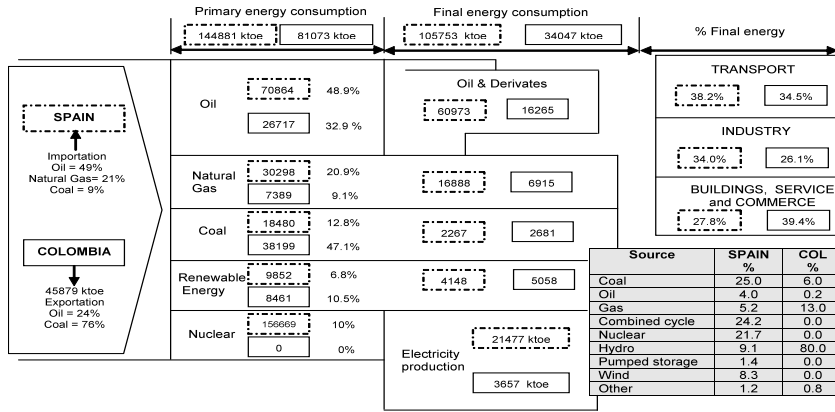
Primary energy consumption

144881 ktoe | 81073 ktoe

Final energy consumption

105753 ktoe | 34047 ktoe

% Final energy

SPAIN

Importation
Oil = 49%
Natural Gas= 21%
Coal = 9%

COLOMBIA

45879 ktoe
Exportation
Oil = 24%
Coal = 76%

Oil
70864 48.9%
26717 32.9 %

Natural Gas
30298 20.9%
7389 9.1%

Coal
18480 12.8%
38199 47.1%

Renewable Energy
9852 6.8%
8461 10.5%

Nuclear
156669 10%
0 0%

Oil & Derivates
60973 16265

16888 6915

2267 2681

4148 5058

Electricity production
21477 ktoe
3657 ktoe

TRANSPORT
38.2% 34.5%

INDUSTRY
34.0% 26.1%

BUILDINGS, SERVICE and COMMERCE
27.8% 39.4%

| Source | SPAIN % | COL % |
|---|---|---|
| Coal | 25.0 | 6.0 |
| Oil | 4.0 | 0.2 |
| Gas | 5.2 | 13.0 |
| Combined cycle | 24.2 | 0.0 |
| Nuclear | 21.7 | 0.0 |
| Hydro | 9.1 | 80.0 |
| Pumped storage | 1.4 | 0.0 |
| Wind | 8.3 | 0.0 |
| Other | 1.2 | 0.8 |